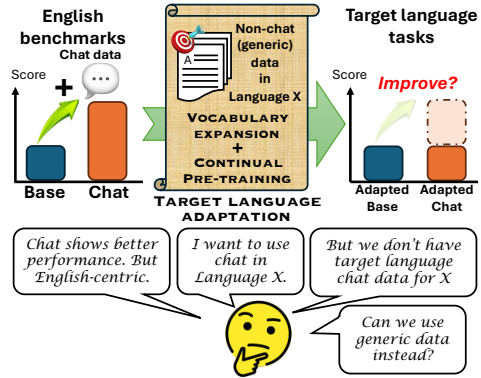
English benchmarks

Score

Chat data

+

Base

Chat

Non-chat (generic) data in Language X

A

Vocabulary expansion
+
Continual Pre-training

Target language adaptation

Target language tasks

Score

Improve?

Adapted Base

Adapted Chat

Chat shows better performance. But English-centric.

I want to use chat in Language X.

But we don't have target language chat data for X

Can we use generic data instead?